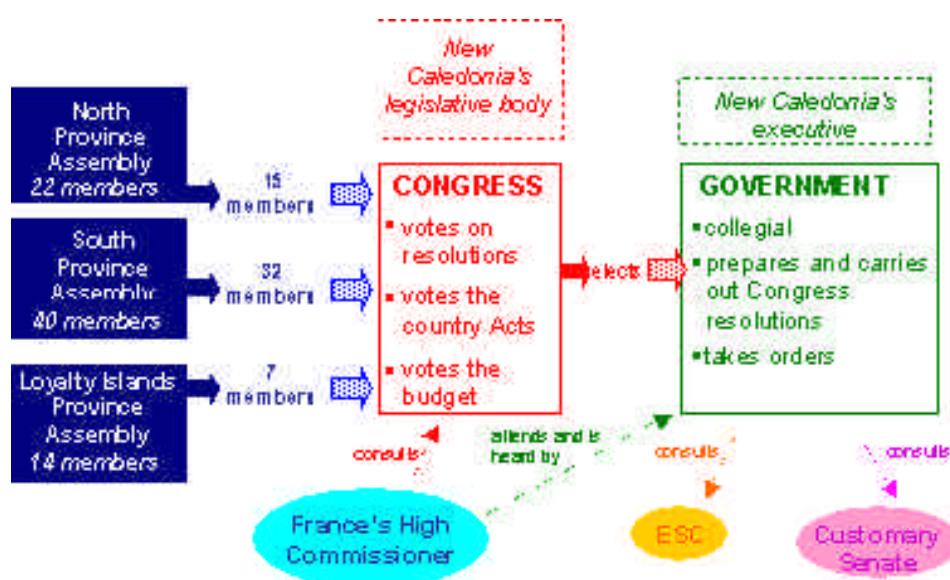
New Caledonia's legislative body

New Caledonia's executive

North Province Assembly
22 members

15 members

South Province Assembly
40 members

32 members

Loyalty Islands Province Assembly
14 members

7 members

CONGRESS
▪ votes on resolutions
▪ votes the country Acts
▪ votes the budget

elects

GOVERNMENT
▪ collegial
▪ prepares and carries out Congress resolutions
▪ takes orders

consults

attends and is heard by

consults

consults

France's High Commissioner

ESC

Customary Senate